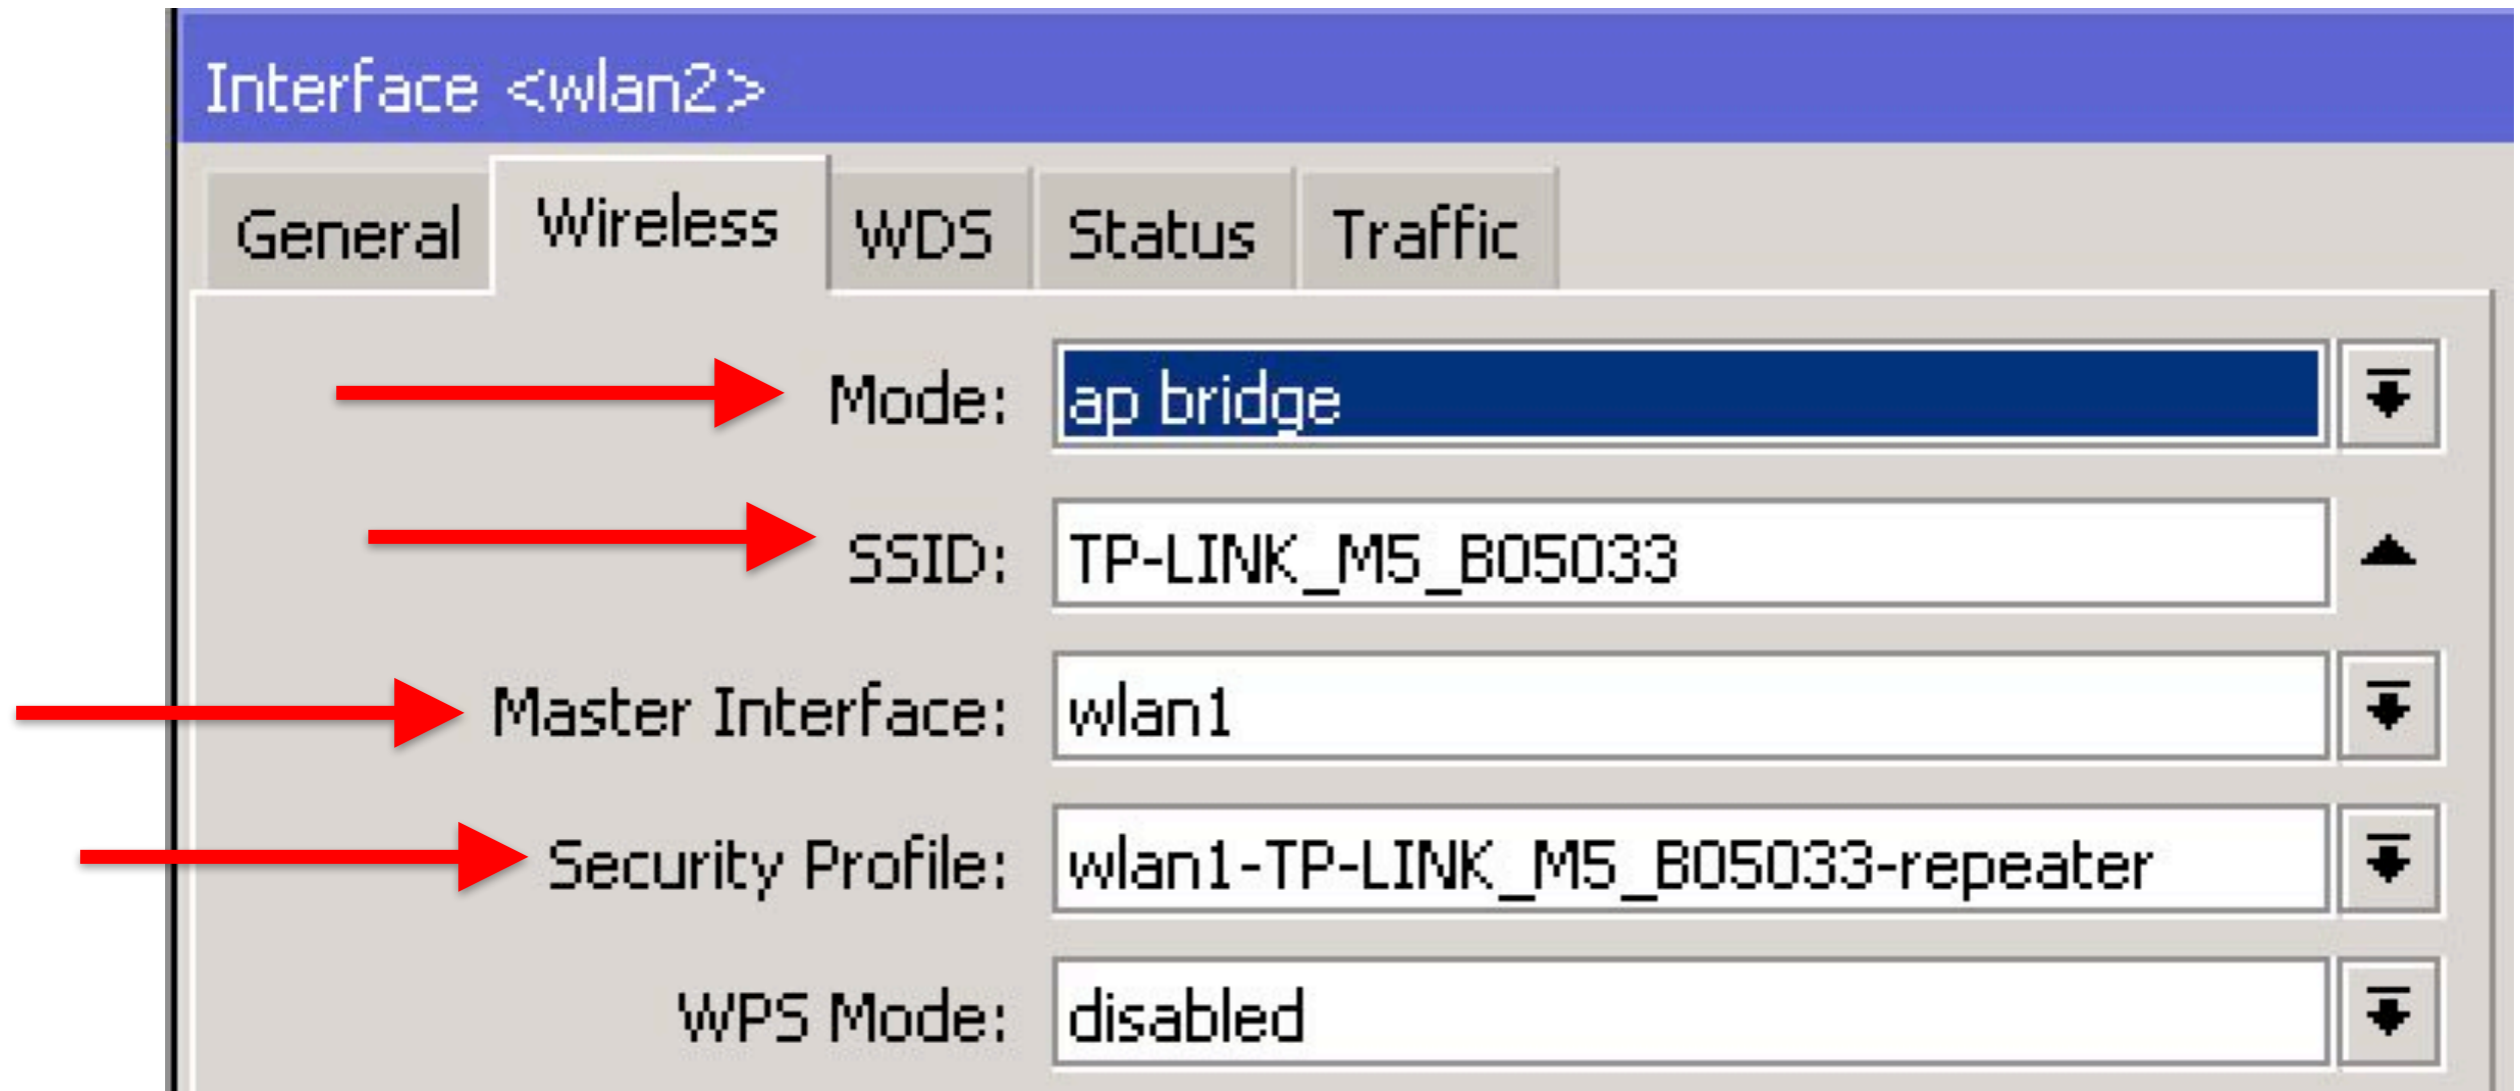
Interface <wlan2>

General | Wireless | WDS | Status | Traffic

Mode: ap bridge

SSID: TP-LINK_M5_B05033

Master Interface: wlan1

Security Profile: wlan1-TP-LINK_M5_B05033-repeater

WPS Mode: disabled